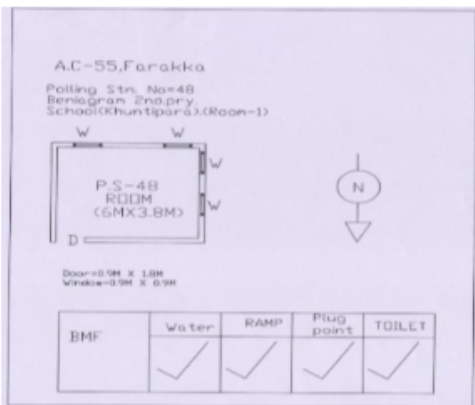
A.C-55,Farakka

Polling Stn. No=48
Beniagram 2nd.pry.
School(Khuntipara).(Room-1)

W W W W

P.S-48
ROOM
(6MX3.8M)

D

N

Door=0.9M X 1.8M
Window=0.9M X 0.9M

| BMF | Water | RAMP | Plug point | TOILET |
|---|---|---|---|---|
| | ✓ | ✓ | ✓ | ✓ |